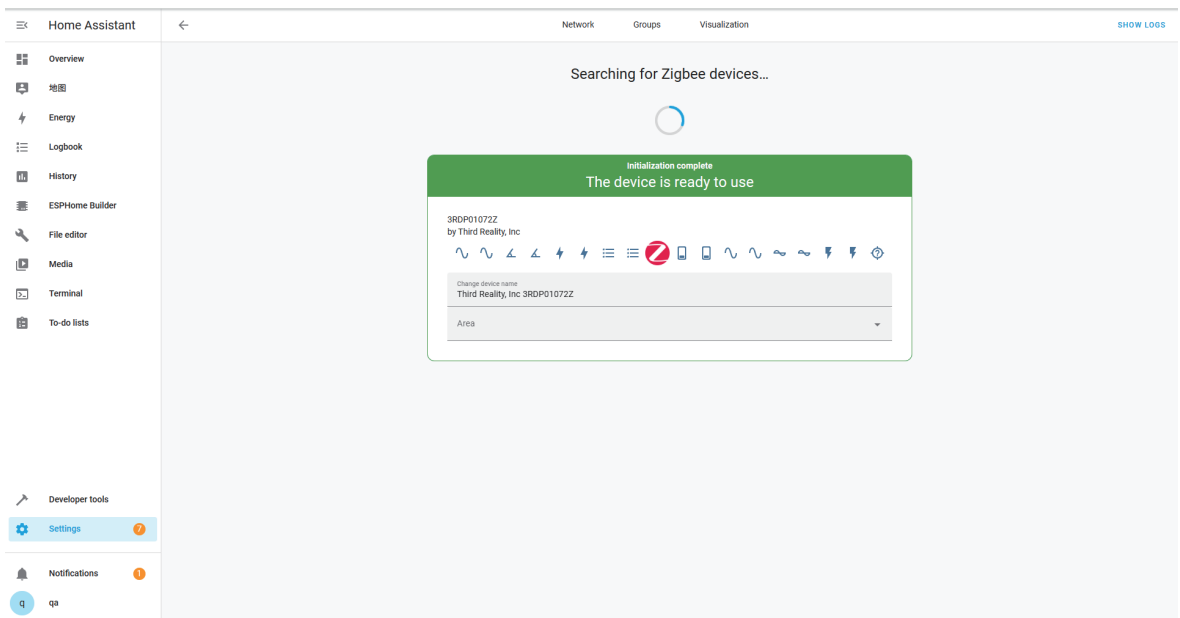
Home Assistant

Overview
地图
Energy
Logbook
History
ESPHome Builder
File editor
Media
Terminal
To-do lists

Developer tools
Settings 7
Notifications 1
q qa

Network Groups Visualization SHOW LOGS

Searching for Zigbee devices…

Initialization complete
The device is ready to use

3RDP01072Z
by Third Reality, Inc

Change device name
Third Reality, Inc 3RDP01072Z

Area